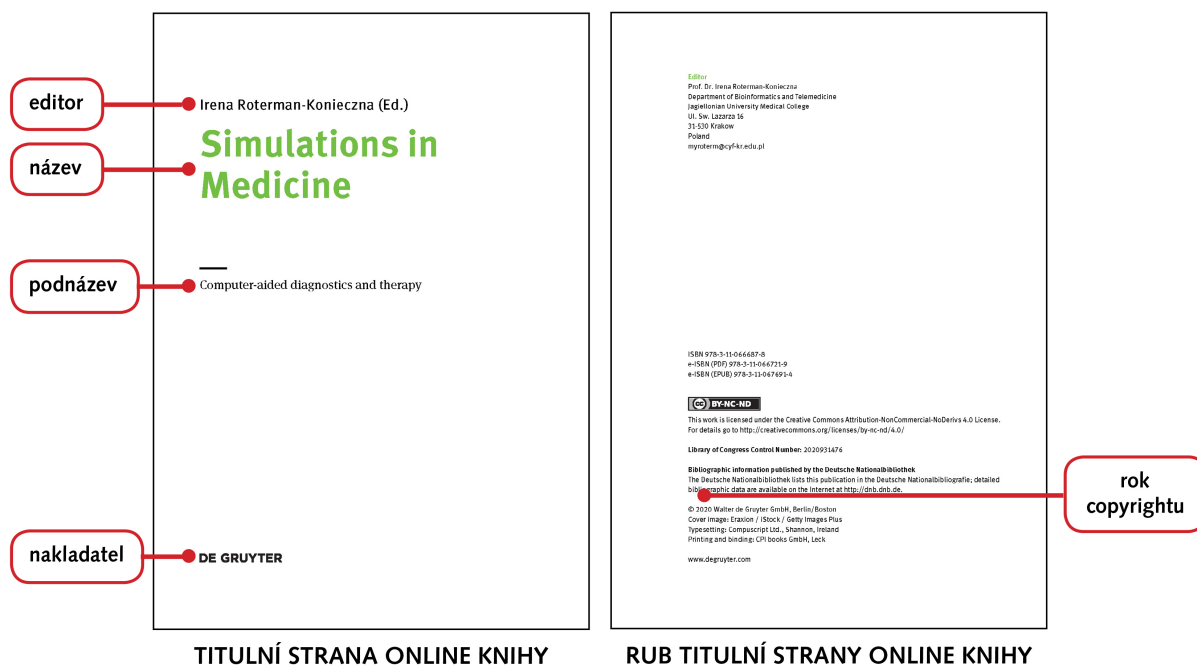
editor

název

podnázev

nakladatel

Irena Roterman-Konieczna (Ed.)

Simulations in Medicine

Computer-aided diagnostics and therapy

DE GRUYTER

TITULNÍ STRANA ONLINE KNIHY

Editor
Prof. Dr. Irena Roterman-Konieczna
Department of Bioinformatics and Telemedicine
Jagiellonian University Medical College
Ul. Sw. Lazarza 16
31-530 Krakow
Poland
myroterm@cyf-kr.edu.pl

ISBN 978-3-11-066687-8
e-ISBN (PDF) 978-3-11-066721-9
e-ISBN (EPUB) 978-3-11-067691-4

BY-NC-ND

This work is licensed under the Creative Commons Attribution-NonCommercial-NoDerivs 4.0 License.
For details go to http://creativecommons.org/licenses/by-nc-nd/4.0/

Library of Congress Control Number: 2020931476

Bibliographic information published by the Deutsche Nationalbibliothek
The Deutsche Nationalbibliothek lists this publication in the Deutsche Nationalbibliografie; detailed bibliographic data are available on the Internet at http://dnb.dnb.de.

© 2020 Walter de Gruyter GmbH, Berlin/Boston
Cover image: Eraxion / iStock / Getty Images Plus
Typesetting: Compuscript Ltd., Shannon, Ireland
Printing and binding: CPI books GmbH, Leck

www.degruyter.com

rok copyrightu

RUB TITULNÍ STRANY ONLINE KNIHY